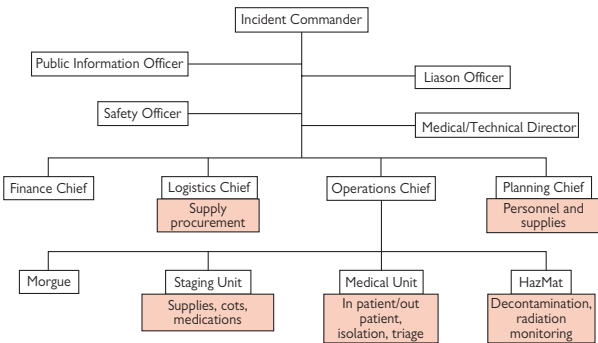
Incident Commander

Public Information Officer

Liason Officer

Safety Officer

Medical/Technical Director

Finance Chief

Logistics Chief

Supply procurement

Operations Chief

Planning Chief

Personnel and supplies

Morgue

Staging Unit

Supplies, cots, medications

Medical Unit

In patient/out patient, isolation, triage

HazMat

Decontamination, radiation monitoring